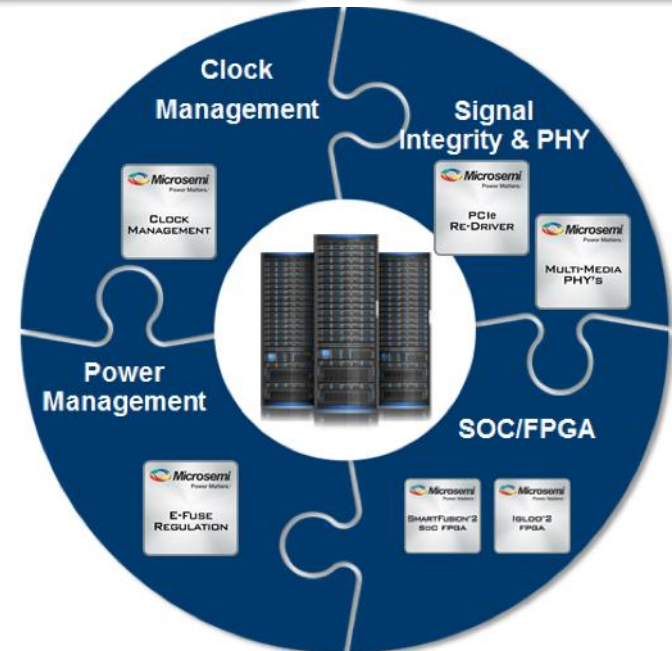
Clock Management

Microsemi
Power Matters.
CLOCK MANAGEMENT

Signal Integrity & PHY

Microsemi
Power Matters.
PCIe RE-DRIVER

Microsemi
Power Matters.
MULTI-MEDIA PHY'S

Power Management

Microsemi
Power Matters.
E-FUSE REGULATION

SOC/FPGA

Microsemi
Power Matters.
SMARTFUSION®2 SOC FPGA

Microsemi
Power Matters.
IGLOO®2 FPGA